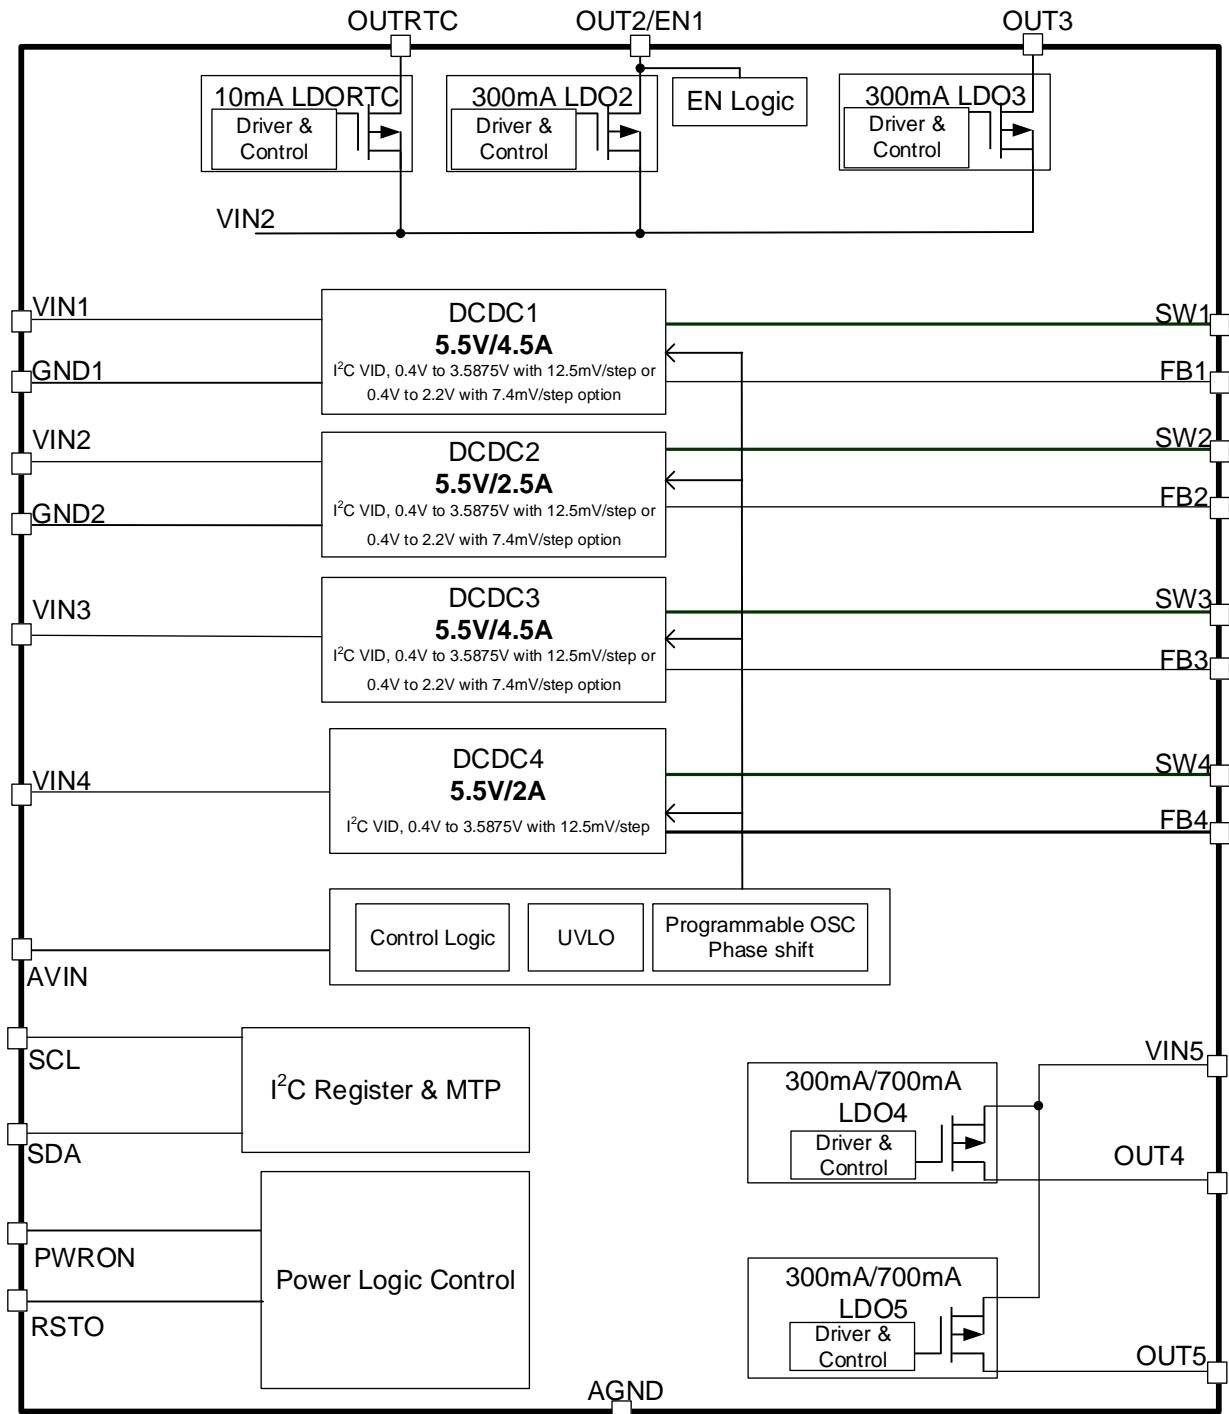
OUTRTC OUT2/EN1 OUT3

10mA LDORTC
Driver & Control

300mA LDO2
Driver & Control

EN Logic

300mA LDO3
Driver & Control

VIN2

VIN1
GND1

DCDC1
5.5V/4.5A
$I^2C$ VID, 0.4V to 3.5875V with 12.5mV/step or 0.4V to 2.2V with 7.4mV/step option

SW1
FB1

VIN2
GND2

DCDC2
5.5V/2.5A
$I^2C$ VID, 0.4V to 3.5875V with 12.5mV/step or 0.4V to 2.2V with 7.4mV/step option

SW2
FB2

VIN3

DCDC3
5.5V/4.5A
$I^2C$ VID, 0.4V to 3.5875V with 12.5mV/step or 0.4V to 2.2V with 7.4mV/step option

SW3
FB3

VIN4

DCDC4
5.5V/2A
$I^2C$ VID, 0.4V to 3.5875V with 12.5mV/step

SW4
FB4

Control Logic
UVLO
Programmable OSC Phase shift

AVIN

SCL
$I^2C$ Register & MTP
SDA

VIN5
300mA/700mA LDO4
Driver & Control
OUT4

PWRON
Power Logic Control
RSTO

300mA/700mA LDO5
Driver & Control
OUT5

AGND